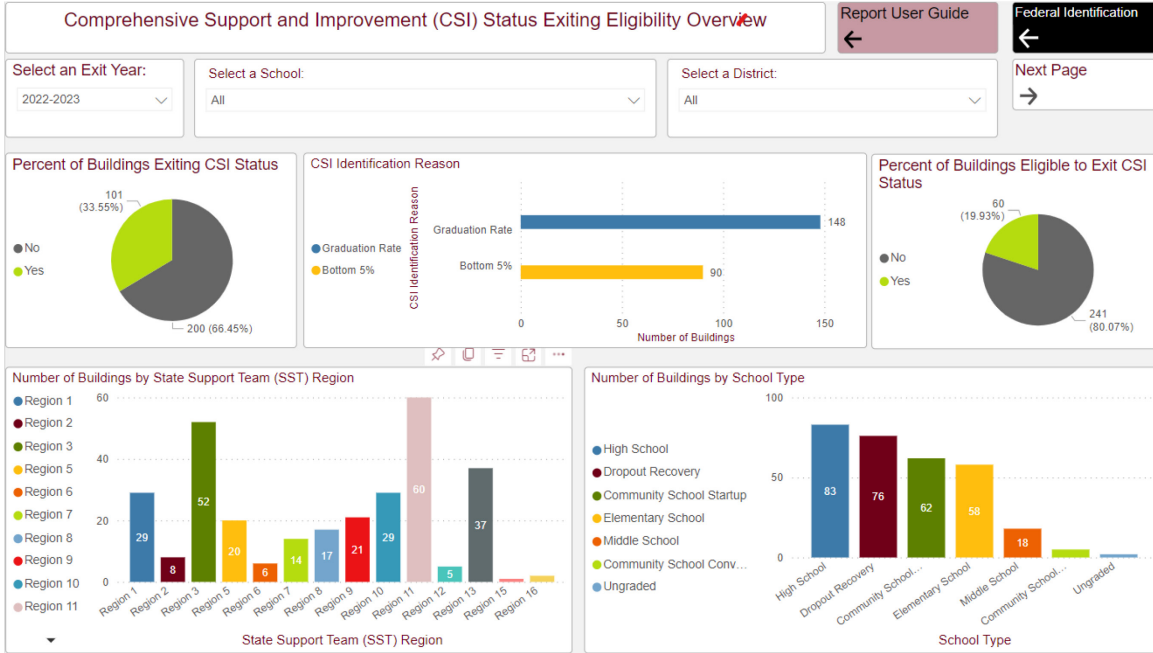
Comprehensive Support and Improvement (CSI) Status Exiting Eligibility Overview

Report User Guide

Federal Identification

Select an Exit Year:
2022-2023

Select a School:
All

Select a District:
All

Next Page

Percent of Buildings Exiting CSI Status
No
Yes
101 (33.55%)
200 (66.45%)

CSI Identification Reason
Graduation Rate
Bottom 5%
CSI Identification Reason
Graduation Rate
Bottom 5%
148
90
0
50
100
150
Number of Buildings

Percent of Buildings Eligible to Exit CSI Status
No
Yes
60 (19.93%)
241 (80.07%)

Number of Buildings by State Support Team (SST) Region
Region 1
Region 2
Region 3
Region 5
Region 6
Region 7
Region 8
Region 9
Region 10
Region 11
60
40
20
0
29
8
52
20
6
14
17
21
29
60
5
37
Region 1
Region 2
Region 3
Region 5
Region 6
Region 7
Region 8
Region 9
Region 10
Region 11
Region 12
Region 13
Region 15
Region 16
State Support Team (SST) Region

Number of Buildings by School Type
High School
Dropout Recovery
Community School Startup
Elementary School
Middle School
Community School Conv...
Ungraded
100
50
0
83
76
62
58
18
High School
Dropout Recovery
Community School...
Elementary School
Middle School
Community School...
Ungraded
School Type